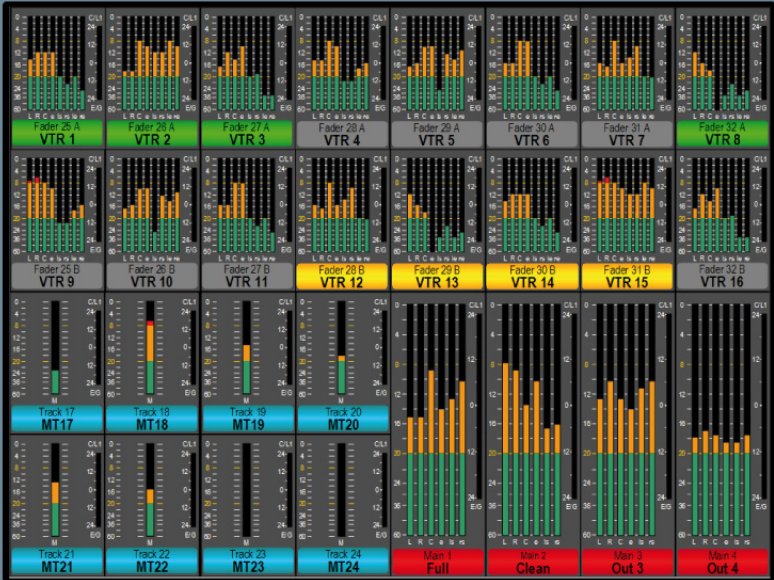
Fader 25 A
VTR 1
Fader 26 A
VTR 2
Fader 27 A
VTR 3
Fader 28 A
VTR 4
Fader 29 A
VTR 5
Fader 30 A
VTR 6
Fader 31 A
VTR 7
Fader 32 A
VTR 8

Fader 25 B
VTR 9
Fader 26 B
VTR 10
Fader 27 B
VTR 11
Fader 28 B
VTR 12
Fader 29 B
VTR 13
Fader 30 B
VTR 14
Fader 31 B
VTR 15
Fader 32 B
VTR 16

Track 17
MT17
Track 18
MT18
Track 19
MT19
Track 20
MT20

Track 21
MT21
Track 22
MT22
Track 23
MT23
Track 24
MT24

Main 1
Full
Main 2
Clean
Main 3
Out 3
Main 4
Out 4